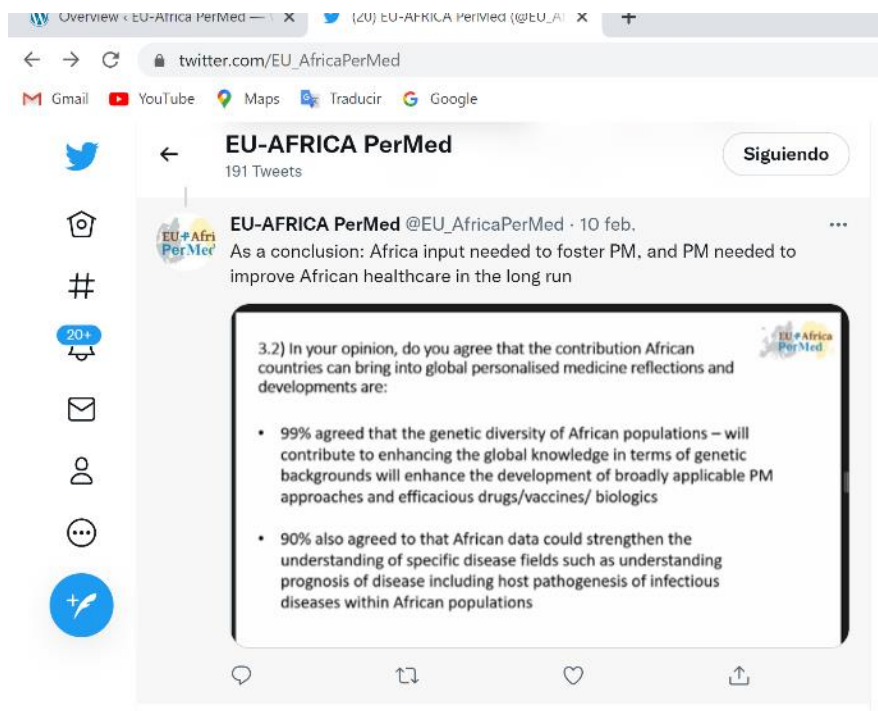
Overview ‹ EU-Africa PerMed — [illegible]
(20) EU-AFRICA PerMed (@EU_A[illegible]
twitter.com/EU_AfricaPerMed
Gmail YouTube Maps Traducir Google

EU-AFRICA PerMed
191 Tweets
Siguiendo

20+

EU-AFRICA PerMed @EU_AfricaPerMed · 10 feb.
As a conclusion: Africa input needed to foster PM, and PM needed to improve African healthcare in the long run

EU+Africa PerMed

3.2) In your opinion, do you agree that the contribution African countries can bring into global personalised medicine reflections and developments are:

• 99% agreed that the genetic diversity of African populations – will contribute to enhancing the global knowledge in terms of genetic backgrounds will enhance the development of broadly applicable PM approaches and efficacious drugs/vaccines/ biologics

• 90% also agreed to that African data could strengthen the understanding of specific disease fields such as understanding prognosis of disease including host pathogenesis of infectious diseases within African populations